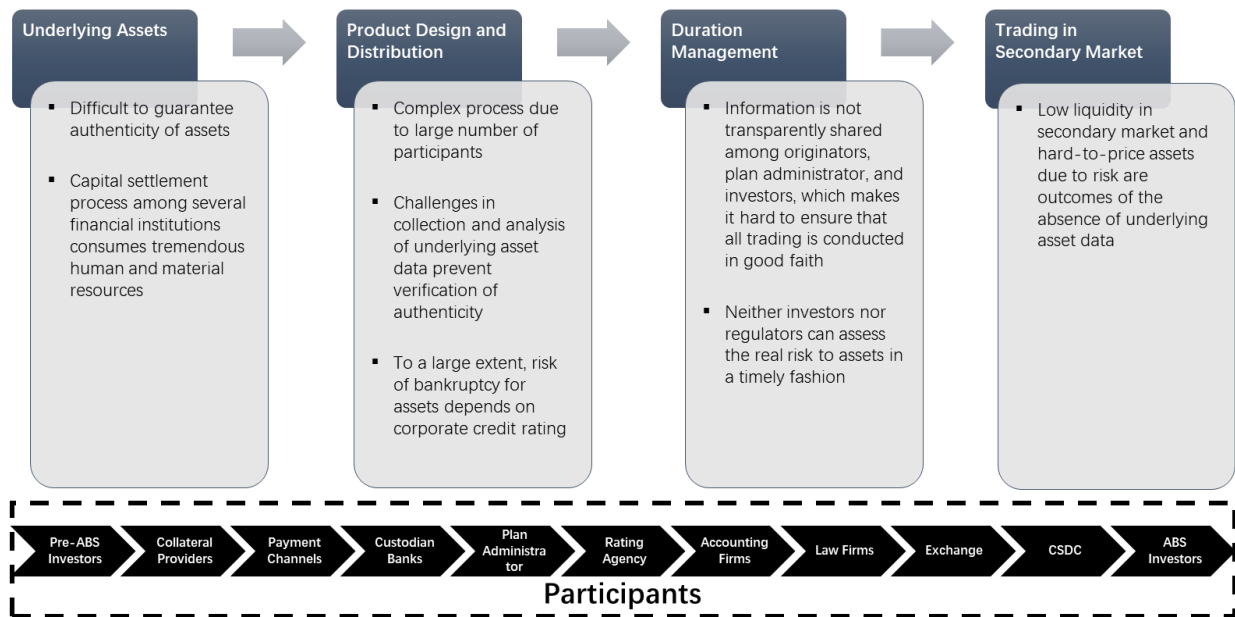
Underlying Assets

▪ Difficult to guarantee authenticity of assets

▪ Capital settlement process among several financial institutions consumes tremendous human and material resources

Product Design and Distribution

▪ Complex process due to large number of participants

▪ Challenges in collection and analysis of underlying asset data prevent verification of authenticity

▪ To a large extent, risk of bankruptcy for assets depends on corporate credit rating

Duration Management

▪ Information is not transparently shared among originators, plan administrator, and investors, which makes it hard to ensure that all trading is conducted in good faith

▪ Neither investors nor regulators can assess the real risk to assets in a timely fashion

Trading in Secondary Market

▪ Low liquidity in secondary market and hard-to-price assets due to risk are outcomes of the absence of underlying asset data

Pre-ABS Investors
Collateral Providers
Payment Channels
Custodian Banks
Plan Administrator
Rating Agency
Accounting Firms
Law Firms
Exchange
CSDC
ABS Investors

Participants